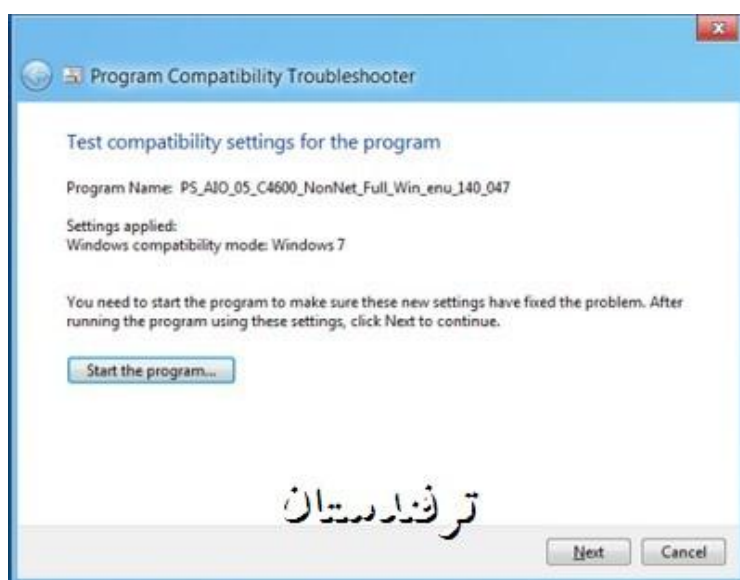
Program Compatibility Troubleshooter

Test compatibility settings for the program

Program Name: PS_AIO_05_C4600_NonNet_Full_Win_enu_140_047

Settings applied:
Windows compatibility mode: Windows 7

You need to start the program to make sure these new settings have fixed the problem. After running the program using these settings, click Next to continue.

Start the program...

ترفندستان

Next Cancel